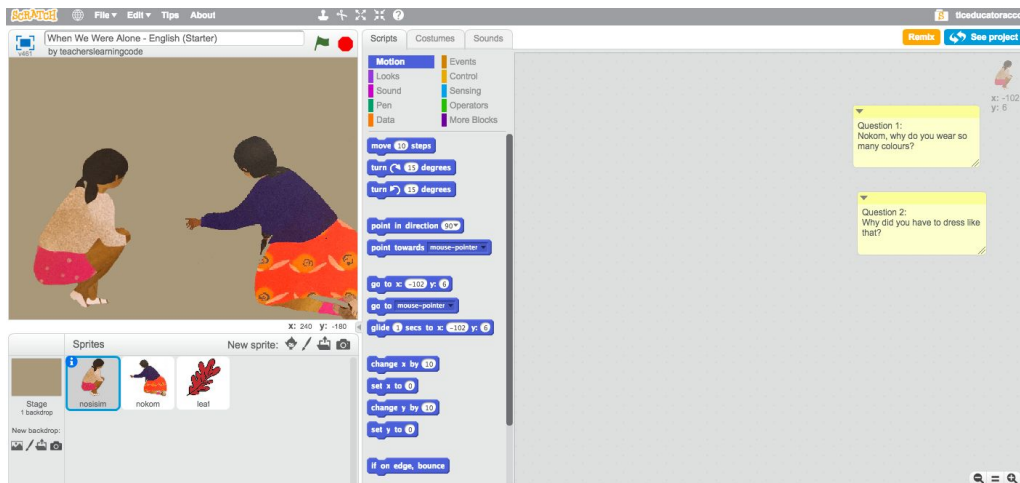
SCRATCH File ▾ Edit ▾ Tips About

ticeducatoracc

When We Were Alone - English (Starter)
v461 by teacherslearningcode

Scripts Costumes Sounds

Remix See project

Motion Events
Looks Control
Sound Sensing
Pen Operators
Data More Blocks

move 10 steps
turn ↻ 15 degrees
turn ↺ 15 degrees
point in direction 90▾
point towards mouse-pointer ▾
go to x: -102 y: 6
go to mouse-pointer ▾
glide 1 secs to x: -102 y: 6
change x by 10
set x to 0
change y by 10
set y to 0
if on edge, bounce

x: -102
y: 6

Question 1:
Nokom, why do you wear so many colours?

Question 2:
Why did you have to dress like that?

x: 240 y: -180

Sprites New sprite:

Stage
1 backdrop

New backdrop:

nosisim nokom leaf